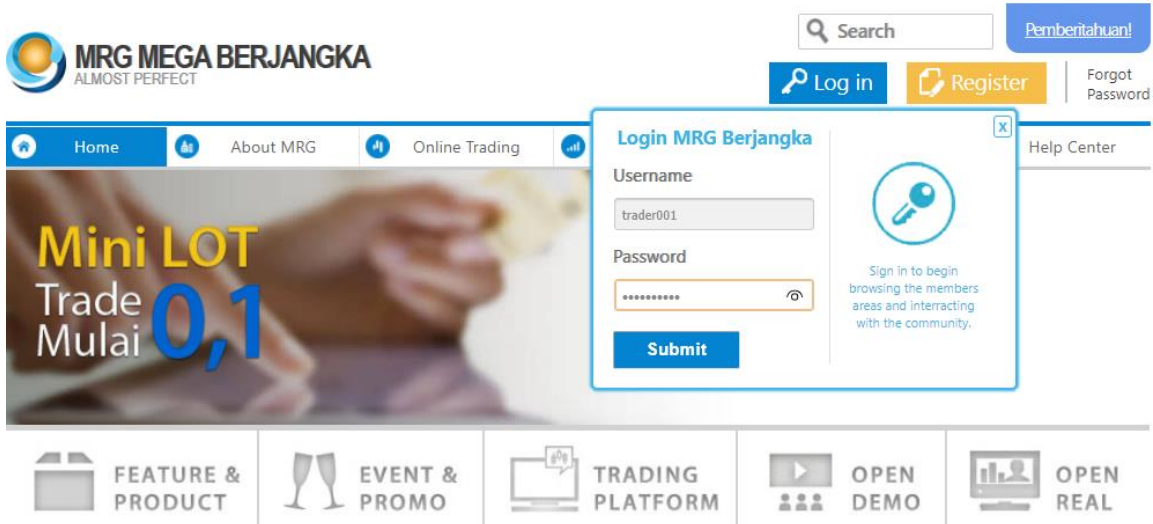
MRG MEGA BERJANGKA
ALMOST PERFECT

Search

Pemberitahuan!

Log in

Register

Forgot Password

Home

About MRG

Online Trading

Help Center

Login MRG Berjangka

x

Username

trader001

Password

••••••••••

Submit

Sign in to begin browsing the members areas and interacting with the community.

Mini LOT
Trade Mulai 0,1

FEATURE & PRODUCT

EVENT & PROMO

TRADING PLATFORM

OPEN DEMO

OPEN REAL